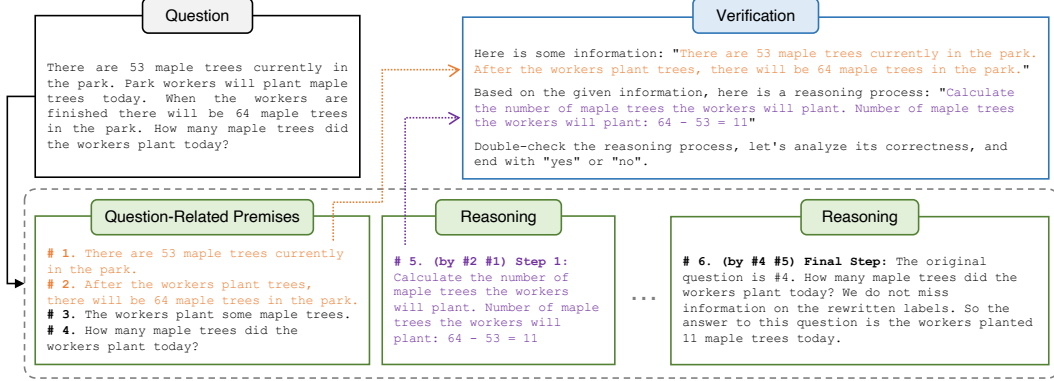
Question

There are 53 maple trees currently in the park. Park workers will plant maple trees today. When the workers are finished there will be 64 maple trees in the park. How many maple trees did the workers plant today?

Verification

Here is some information: "There are 53 maple trees currently in the park. After the workers plant trees, there will be 64 maple trees in the park."

Based on the given information, here is a reasoning process: "Calculate the number of maple trees the workers will plant. Number of maple trees the workers will plant: 64 - 53 = 11"

Double-check the reasoning process, let's analyze its correctness, and end with "yes" or "no".

Question-Related Premises

# 1. There are 53 maple trees currently in the park.
# 2. After the workers plant trees, there will be 64 maple trees in the park.
# 3. The workers plant some maple trees.
# 4. How many maple trees did the workers plant today?

Reasoning

# 5. (by #2 #1) Step 1: Calculate the number of maple trees the workers will plant. Number of maple trees the workers will plant: 64 - 53 = 11

...

Reasoning

# 6. (by #4 #5) Final Step: The original question is #4. How many maple trees did the workers plant today? We do not miss information on the rewritten labels. So the answer to this question is the workers planted 11 maple trees today.